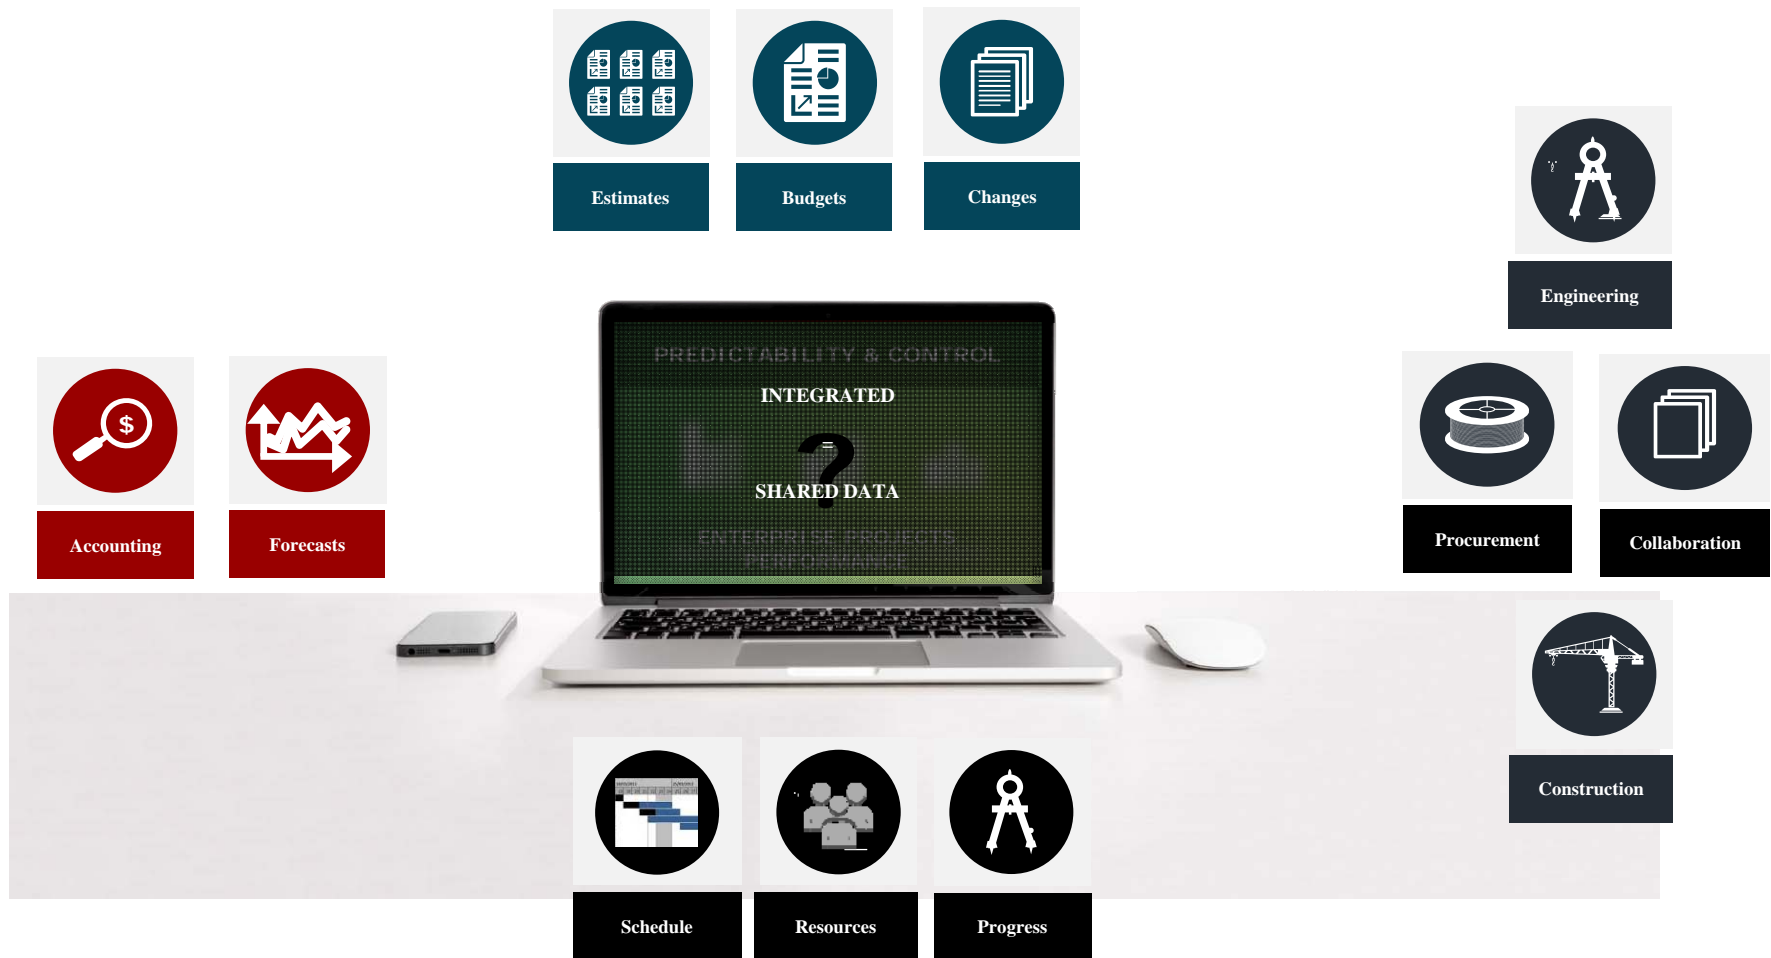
Estimates

Budgets

Changes

Engineering

PREDICTABILITY & CONTROL

INTEGRATED

?

SHARED DATA

ENTERPRISE PROJECTS PERFORMANCE

Accounting

Forecasts

Procurement

Collaboration

Construction

Schedule

Resources

Progress